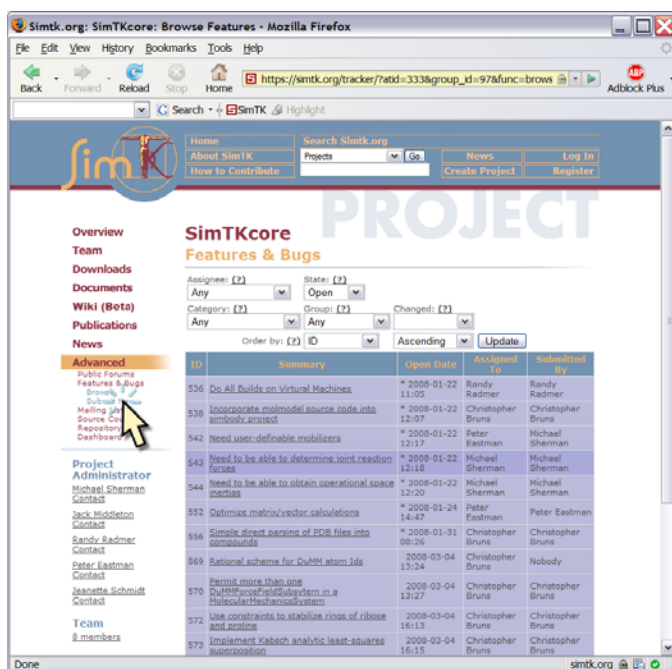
Simtk.org: SimTKcore: Browse Features - Mozilla Firefox

File Edit View History Bookmarks Tools Help

Back Forward Reload Stop Home https://simtk.org/tracker/?atid=333&group_id=97&func=brows Adblock Plus

Search SimTK Highlight

Home
About SimTK
How to Contribute
Search Simtk.org
Projects Go
News
Create Project
Log In
Register

PROJECT

Overview
Team
Downloads
Documents
Wiki (Beta)
Publications
News
Advanced
Public Forums
Features & Bugs
Browse
Submit New
Mailing lists
Source Code
Repository
Dashboard

Project Administrator
Michael Sherman
Contact
Jack Middleton
Contact
Randy Radmer
Contact
Peter Eastman
Contact
Jeanette Schmidt
Contact

Team
8 members

SimTKcore
Features & Bugs

Assignee: (?) Any
State: (?) Open
Category: (?) Any
Group: (?) Any
Changed: (?)
Order by: (?) ID Ascending Update

| ID | Summary | Open Date | Assigned To | Submitted By |
|---|---|---|---|---|
| 536 | Do All Builds on Virtual Machines | * 2008-01-22 11:05 | Randy Radmer | Randy Radmer |
| 538 | Incorporate molmodel source code into simbody project | * 2008-01-22 12:07 | Christopher Bruns | Christopher Bruns |
| 542 | Need user-definable mobilizers | * 2008-01-22 12:17 | Peter Eastman | Michael Sherman |
| 543 | Need to be able to determine joint reaction forces | * 2008-01-22 12:18 | Michael Sherman | Michael Sherman |
| 544 | Need to be able to obtain operational space inertias | * 2008-01-22 12:20 | Michael Sherman | Michael Sherman |
| 552 | Optimize matrix/vector calculations | * 2008-01-24 14:47 | Peter Eastman | Peter Eastman |
| 556 | Simple direct parsing of PDB files into compounds | * 2008-01-31 08:26 | Christopher Bruns | Christopher Bruns |
| 569 | Rational scheme for DuMM atom Ids | 2008-03-04 13:24 | Christopher Bruns | Nobody |
| 570 | Permit more than one DuMMForceFieldSubsystem in a MolecularMechanicsSystem | 2008-03-04 13:27 | Christopher Bruns | Christopher Bruns |
| 572 | Use constraints to stabilize rings of ribose and proline | 2008-03-04 16:13 | Christopher Bruns | Christopher Bruns |
| 573 | Implement Kabsch analytic least-squares superposition | 2008-03-04 16:15 | Christopher Bruns | Christopher Bruns |

Done simtk.org